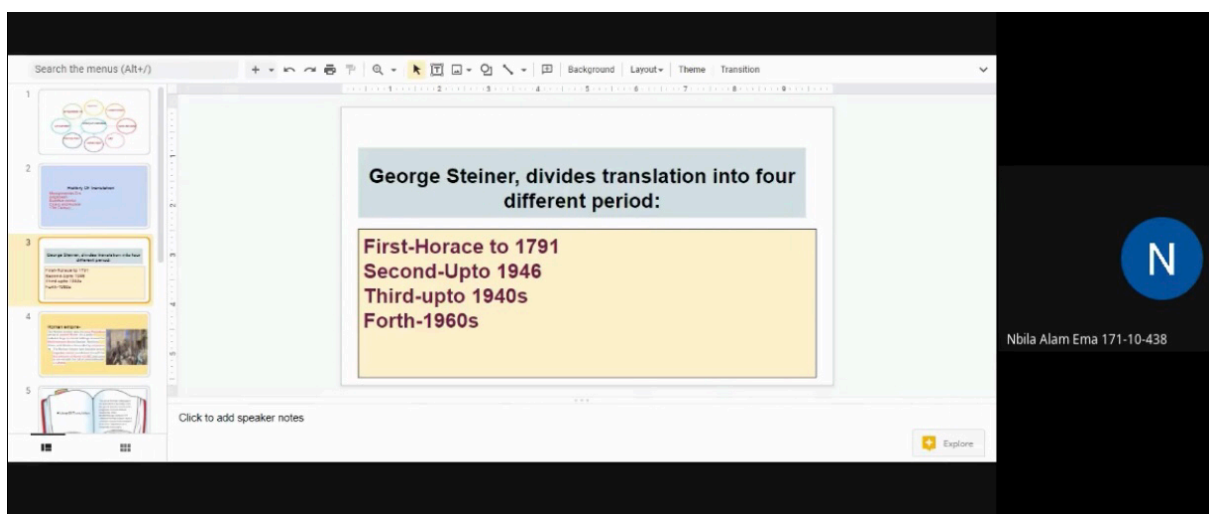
Search the menus (Alt+/)

Background | Layout | Theme | Transition

1

2

History Of Translation

3

George Steiner, divides translation into four different period:

First-Horace to 1791
Second-Upto 1946
Third-upto 1940s
Forth-1960s

4

Roman empire-

5

George Steiner, divides translation into four different period:

First-Horace to 1791
Second-Upto 1946
Third-upto 1940s
Forth-1960s

Click to add speaker notes

Explore

N

Nbila Alam Ema 171-10-438